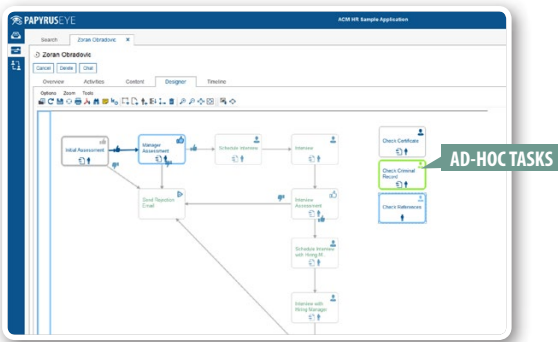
PAPYRUSEYE

ACM HR Sample Application

Search

Zoran Obradovic

Zoran Obradovic

Cancel

Delete

Chat

Overview

Activities

Content

Designer

Timeline

Options

Zoom

Tools

Initial Assessment

Manager Assessment

Schedule Interview

Interview

Send Rejection Email

Interview Assessment

Schedule Interview with Hiring M.

Interview with Hiring Manager

Check Certificate

Check Criminal Record

Check References

AD-HOC TASKS